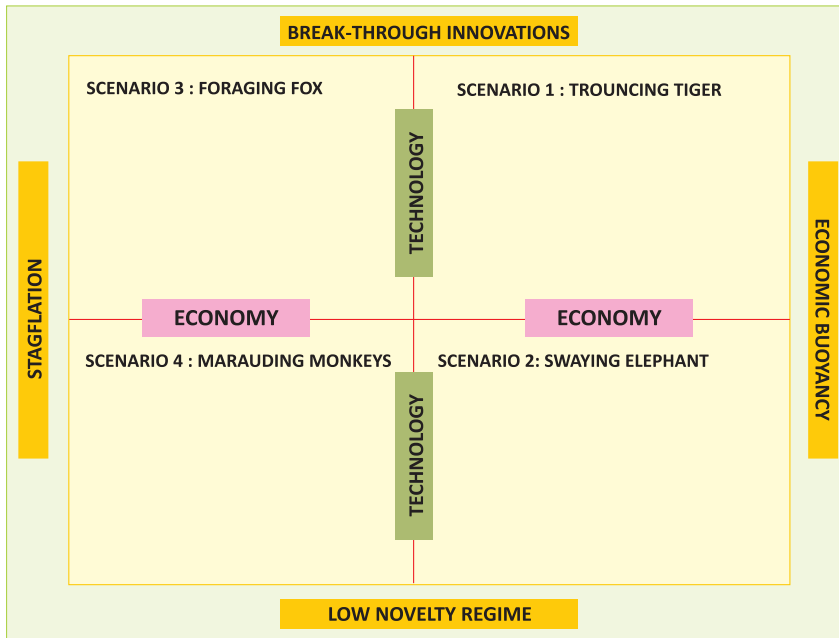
BREAK-THROUGH INNOVATIONS

SCENARIO 3 : FORAGING FOX

SCENARIO 1 : TROUNCING TIGER

TECHNOLOGY

STAGFLATION

ECONOMY

ECONOMY

ECONOMIC BUOYANCY

SCENARIO 4 : MARAUDING MONKEYS

SCENARIO 2: SWAYING ELEPHANT

TECHNOLOGY

LOW NOVELTY REGIME